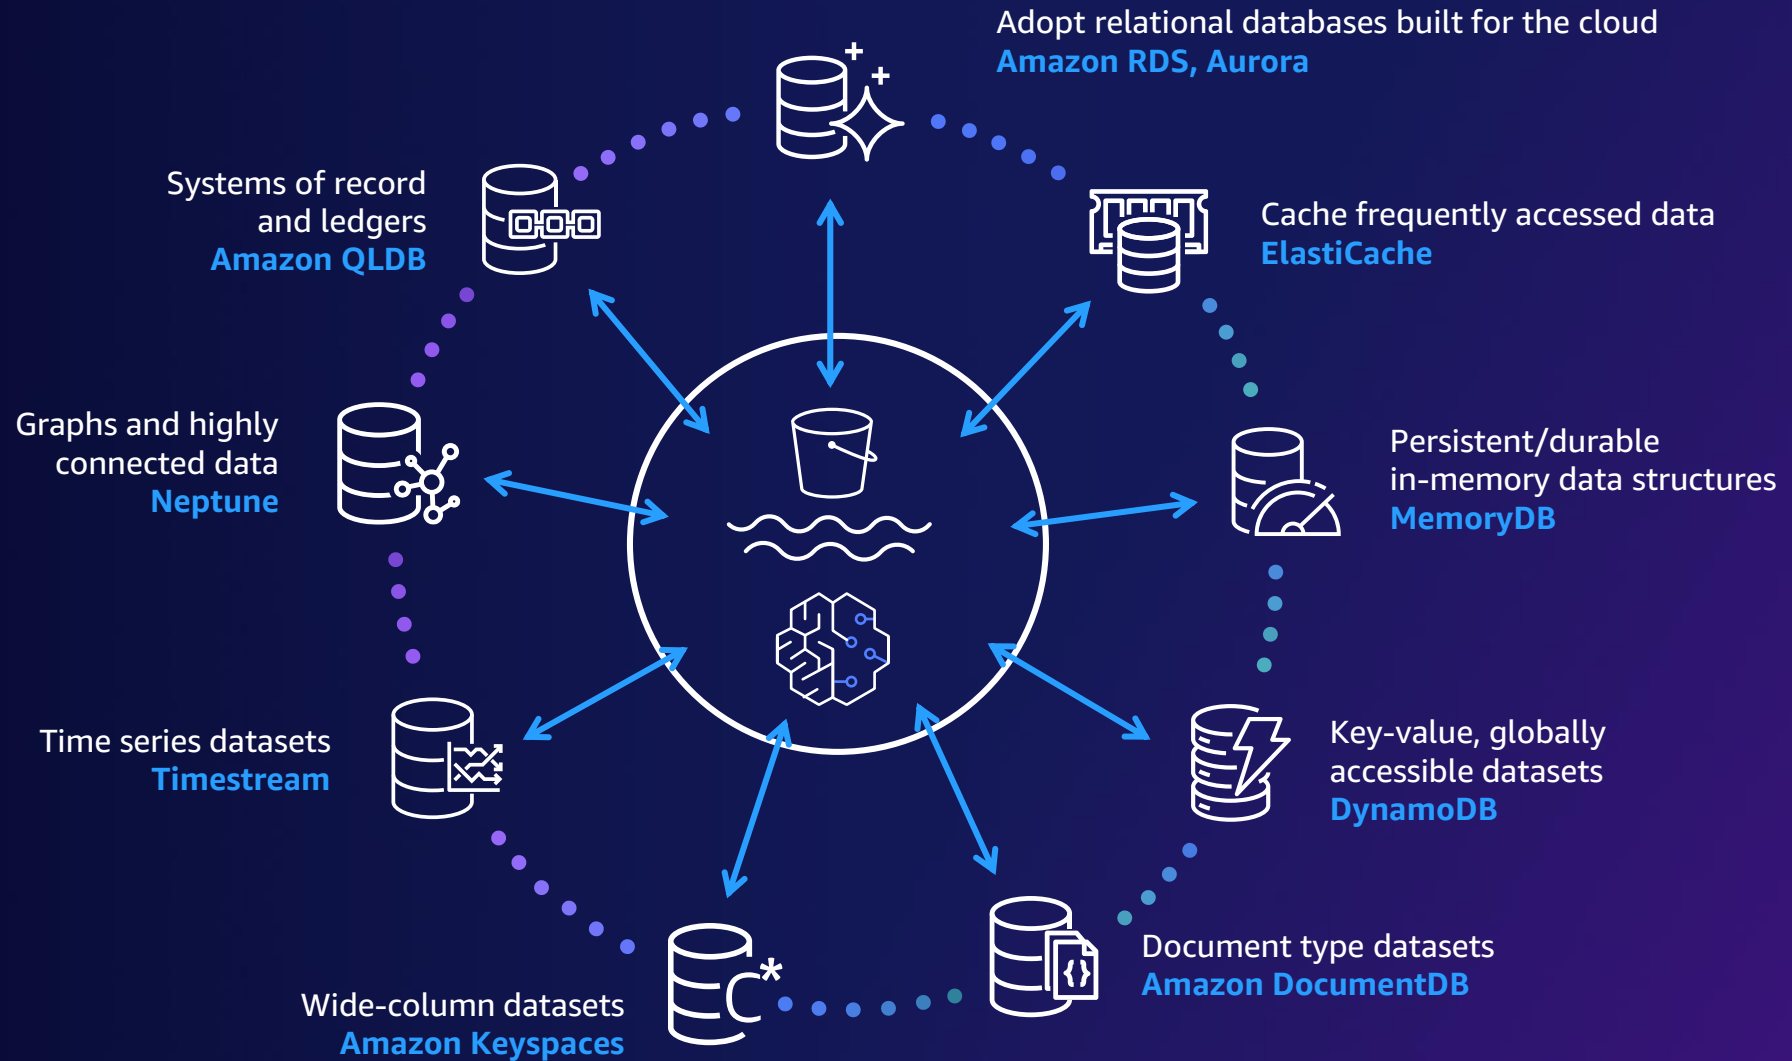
Adopt relational databases built for the cloud
Amazon RDS, Aurora

Systems of record and ledgers
Amazon QLDB

Cache frequently accessed data
ElastiCache

Graphs and highly connected data
Neptune

Persistent/durable in-memory data structures
MemoryDB

Time series datasets
Timestream

Key-value, globally accessible datasets
DynamoDB

Document type datasets
Amazon DocumentDB

Wide-column datasets
Amazon Keyspaces